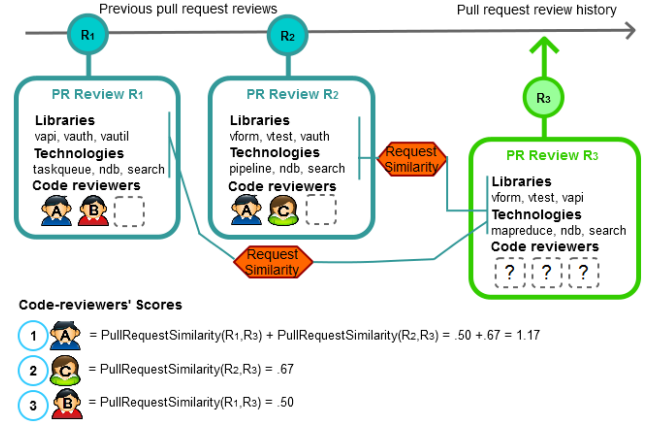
Previous pull request reviews

Pull request review history

$R_1$

$R_2$

$R_3$

PR Review $R_1$

Libraries
vapi, vauth, vautil
Technologies
taskqueue, ndb, search
Code reviewers
A B

PR Review $R_2$

Libraries
vform, vtest, vauth
Technologies
pipeline, ndb, search
Code reviewers
A C

Request Similarity

PR Review $R_3$

Libraries
vform, vtest, vapi
Technologies
mapreduce, ndb, search
Code reviewers
? ? ?

Request Similarity

Code-reviewers' Scores

1 A = PullRequestSimilarity($R_1$,$R_3$) + PullRequestSimilarity($R_2$,$R_3$) = .50 +.67 = 1.17

2 C = PullRequestSimilarity($R_2$,$R_3$) = .67

3 B = PullRequestSimilarity($R_1$,$R_3$) = .50